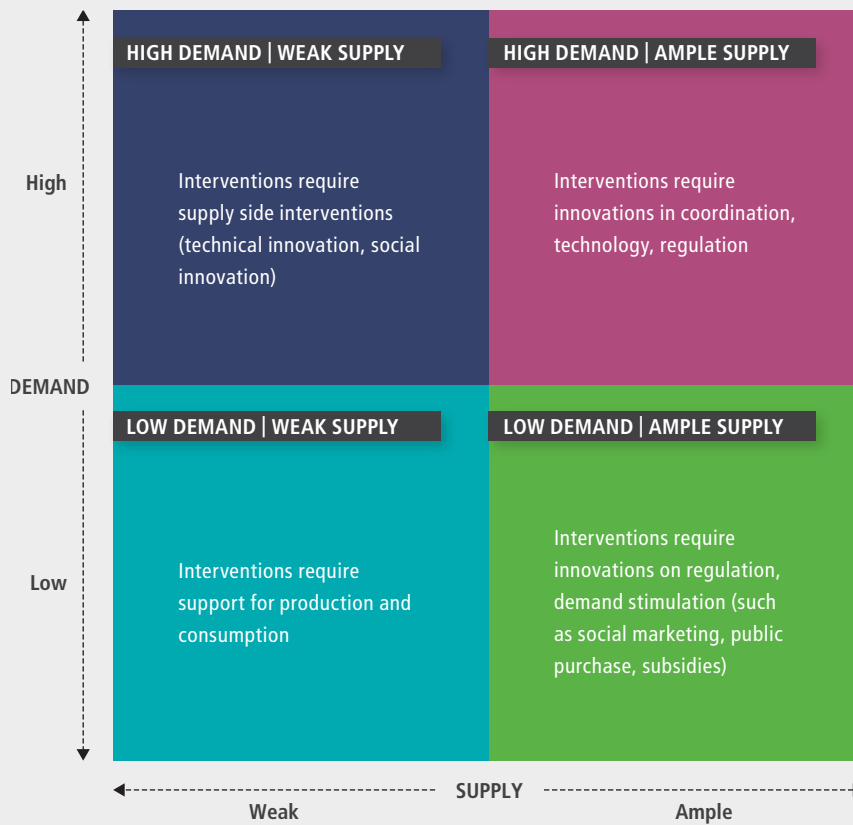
High

DEMAND

Low

HIGH DEMAND | WEAK SUPPLY

Interventions require supply side interventions (technical innovation, social innovation)

HIGH DEMAND | AMPLE SUPPLY

Interventions require innovations in coordination, technology, regulation

LOW DEMAND | WEAK SUPPLY

Interventions require support for production and consumption

LOW DEMAND | AMPLE SUPPLY

Interventions require innovations on regulation, demand stimulation (such as social marketing, public purchase, subsidies)

SUPPLY

Weak

Ample